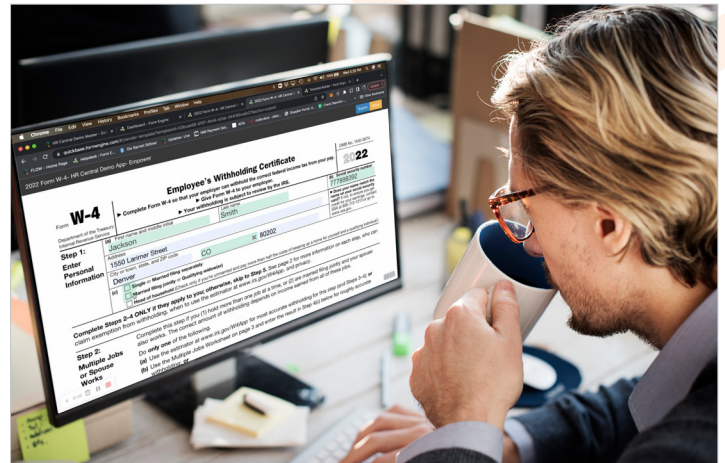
Chrome File Edit View History Bookmarks Profiles Tab Window Help

quickbase.formengine.com

FLOW - Home Page

2022 Form W-4 - HR Central Demo App - Empower

Form W-4

Department of the Treasury Internal Revenue Service

Employee's Withholding Certificate

▶ Complete Form W-4 so that your employer can withhold the correct federal income tax from your pay.

▶ Give Form W-4 to your employer.

▶ Your withholding is subject to review by the IRS.

OMB No. 1545-0074

2022

Step 1: Enter Personal Information

(a) First name and middle initial

Jackson

Last name

Smith

(b) Social security number

Address

1550 Larimer Street

City or town, state, and ZIP code

Denver CO 80202

(c) Single or Married filing separately

Married filing jointly or Qualifying widow(er)

Head of household

Complete Steps 2–4 ONLY if they apply to you; otherwise, skip to Step 5. See page 2 for more information on each step, who can claim exemption from withholding, when to use the estimator at www.irs.gov/W4App, and privacy.

Step 2: Multiple Jobs or Spouse Works

Complete this step if you (1) hold more than one job at a time, or (2) are married filing jointly and your spouse also works. The correct amount of withholding depends on income earned from all of these jobs.

Do only one of the following.

(a) Use the estimator at www.irs.gov/W4App for most accurate withholding for this step (and Steps 3–4); or

(b) Use the Multiple Jobs Worksheet on page 3 and enter the result in Step 4(c) below for roughly accurate withholding; or